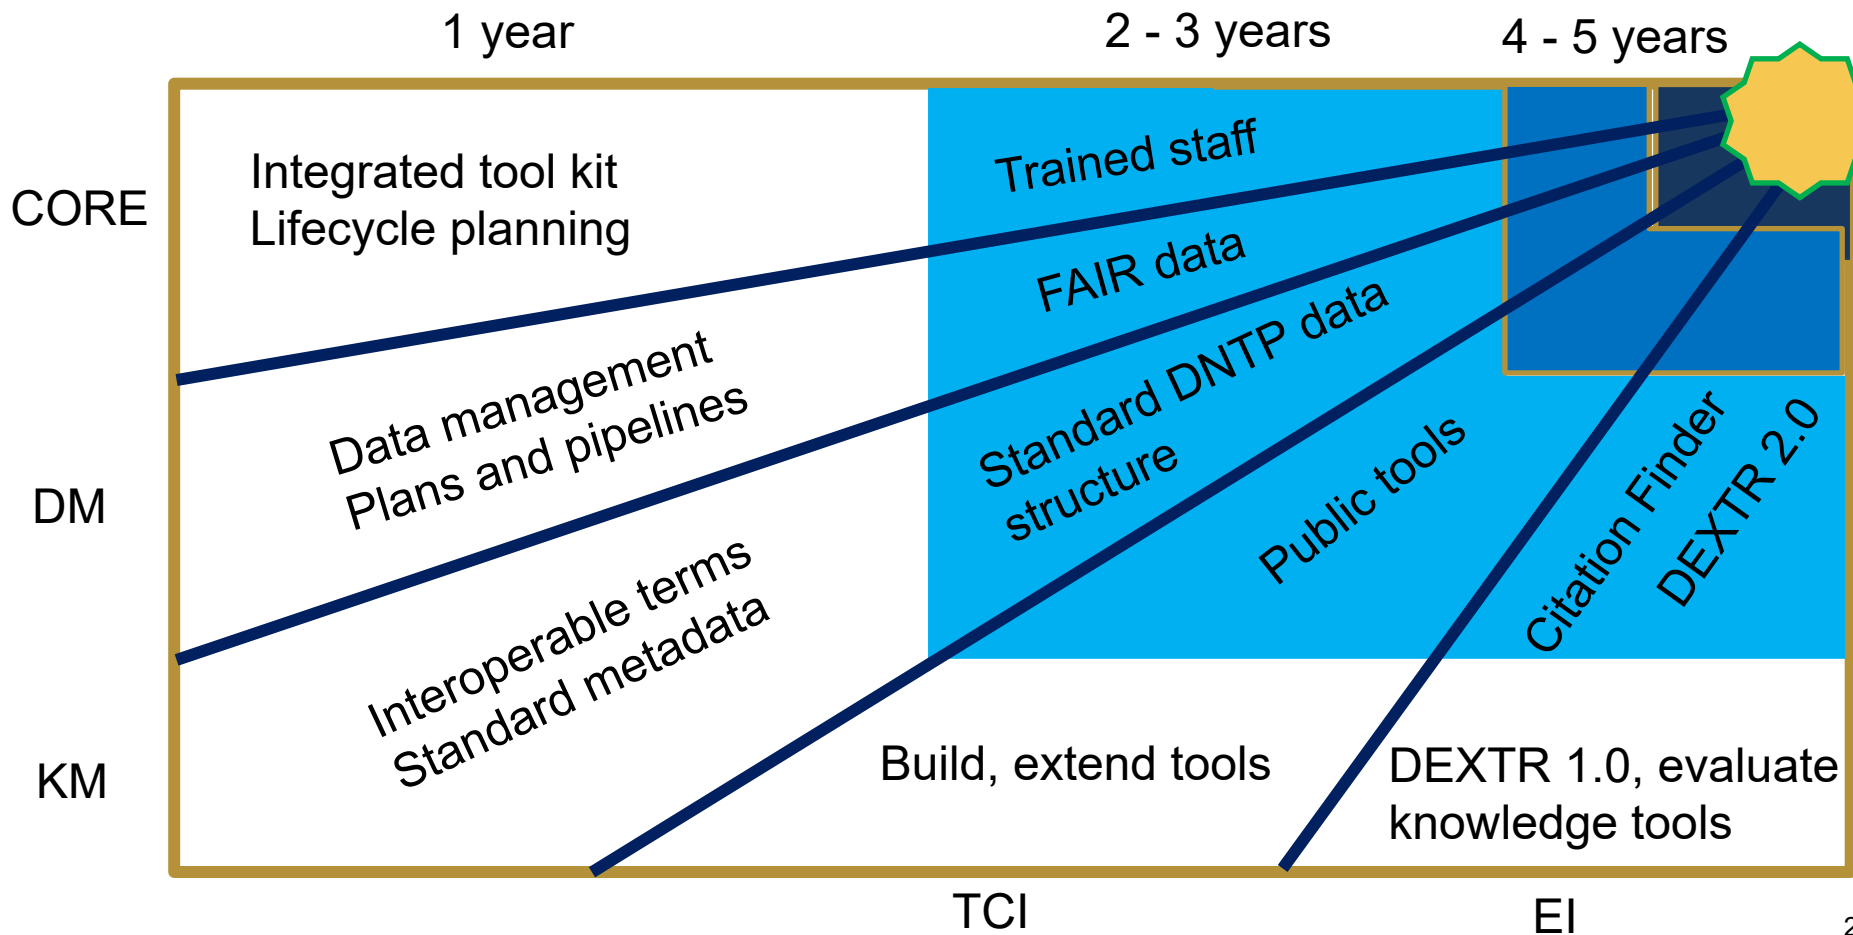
1 year
2 - 3 years
4 - 5 years

CORE
DM
KM

Integrated tool kit
Lifecycle planning

Trained staff
FAIR data
Standard DNTP data structure

Data management
Plans and pipelines

Interoperable terms
Standard metadata

Public tools

Citation Finder
DEXTR 2.0

Build, extend tools

DEXTR 1.0, evaluate knowledge tools

TCI
EI